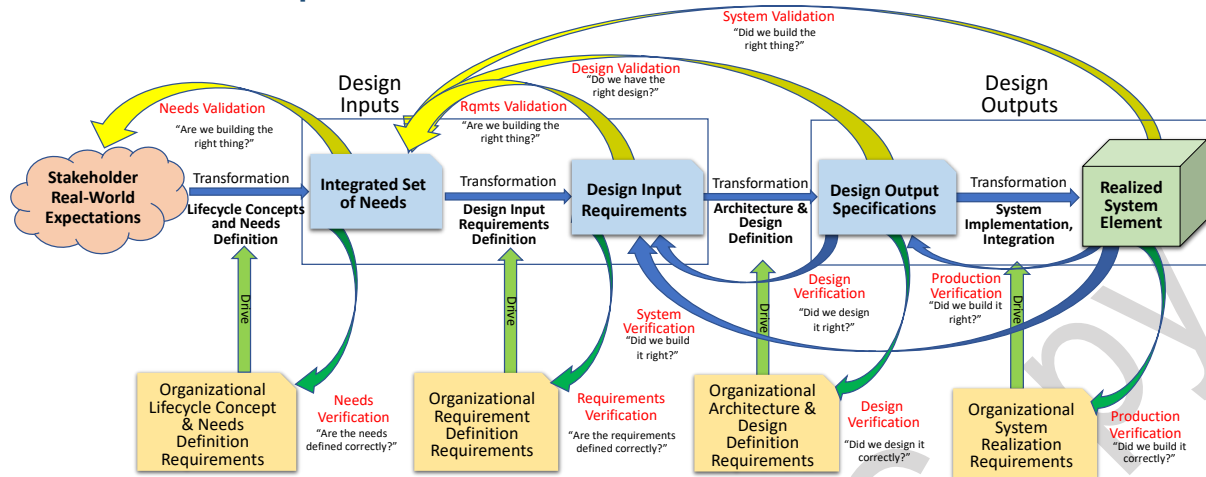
System Validation
"Did we build the right thing?"

Design Validation
"Do we have the right design?"

Design Inputs

Design Outputs

Needs Validation
"Are we building the right thing?"

Rqmts Validation
"Are we building the right thing?"

Stakeholder Real-World Expectations

Transformation

Lifecycle Concepts and Needs Definition

Integrated Set of Needs

Transformation

Design Input Requirements Definition

Design Input Requirements

Transformation

Architecture & Design Definition

Design Output Specifications

Transformation

System Implementation, Integration

Realized System Element

Drive

Drive

Drive

Drive

Design Verification
"Did we design it right?"

Production Verification
"Did we build it right?"

System Verification
"Did we build it right?"

Organizational Lifecycle Concept & Needs Definition Requirements

Needs Verification
"Are the needs defined correctly?"

Organizational Requirement Definition Requirements

Requirements Verification
"Are the requirements defined correctly?"

Organizational Architecture & Design Definition Requirements

Design Verification
"Did we design it correctly?"

Organizational System Realization Requirements

Production Verification
"Did we build it correctly?"